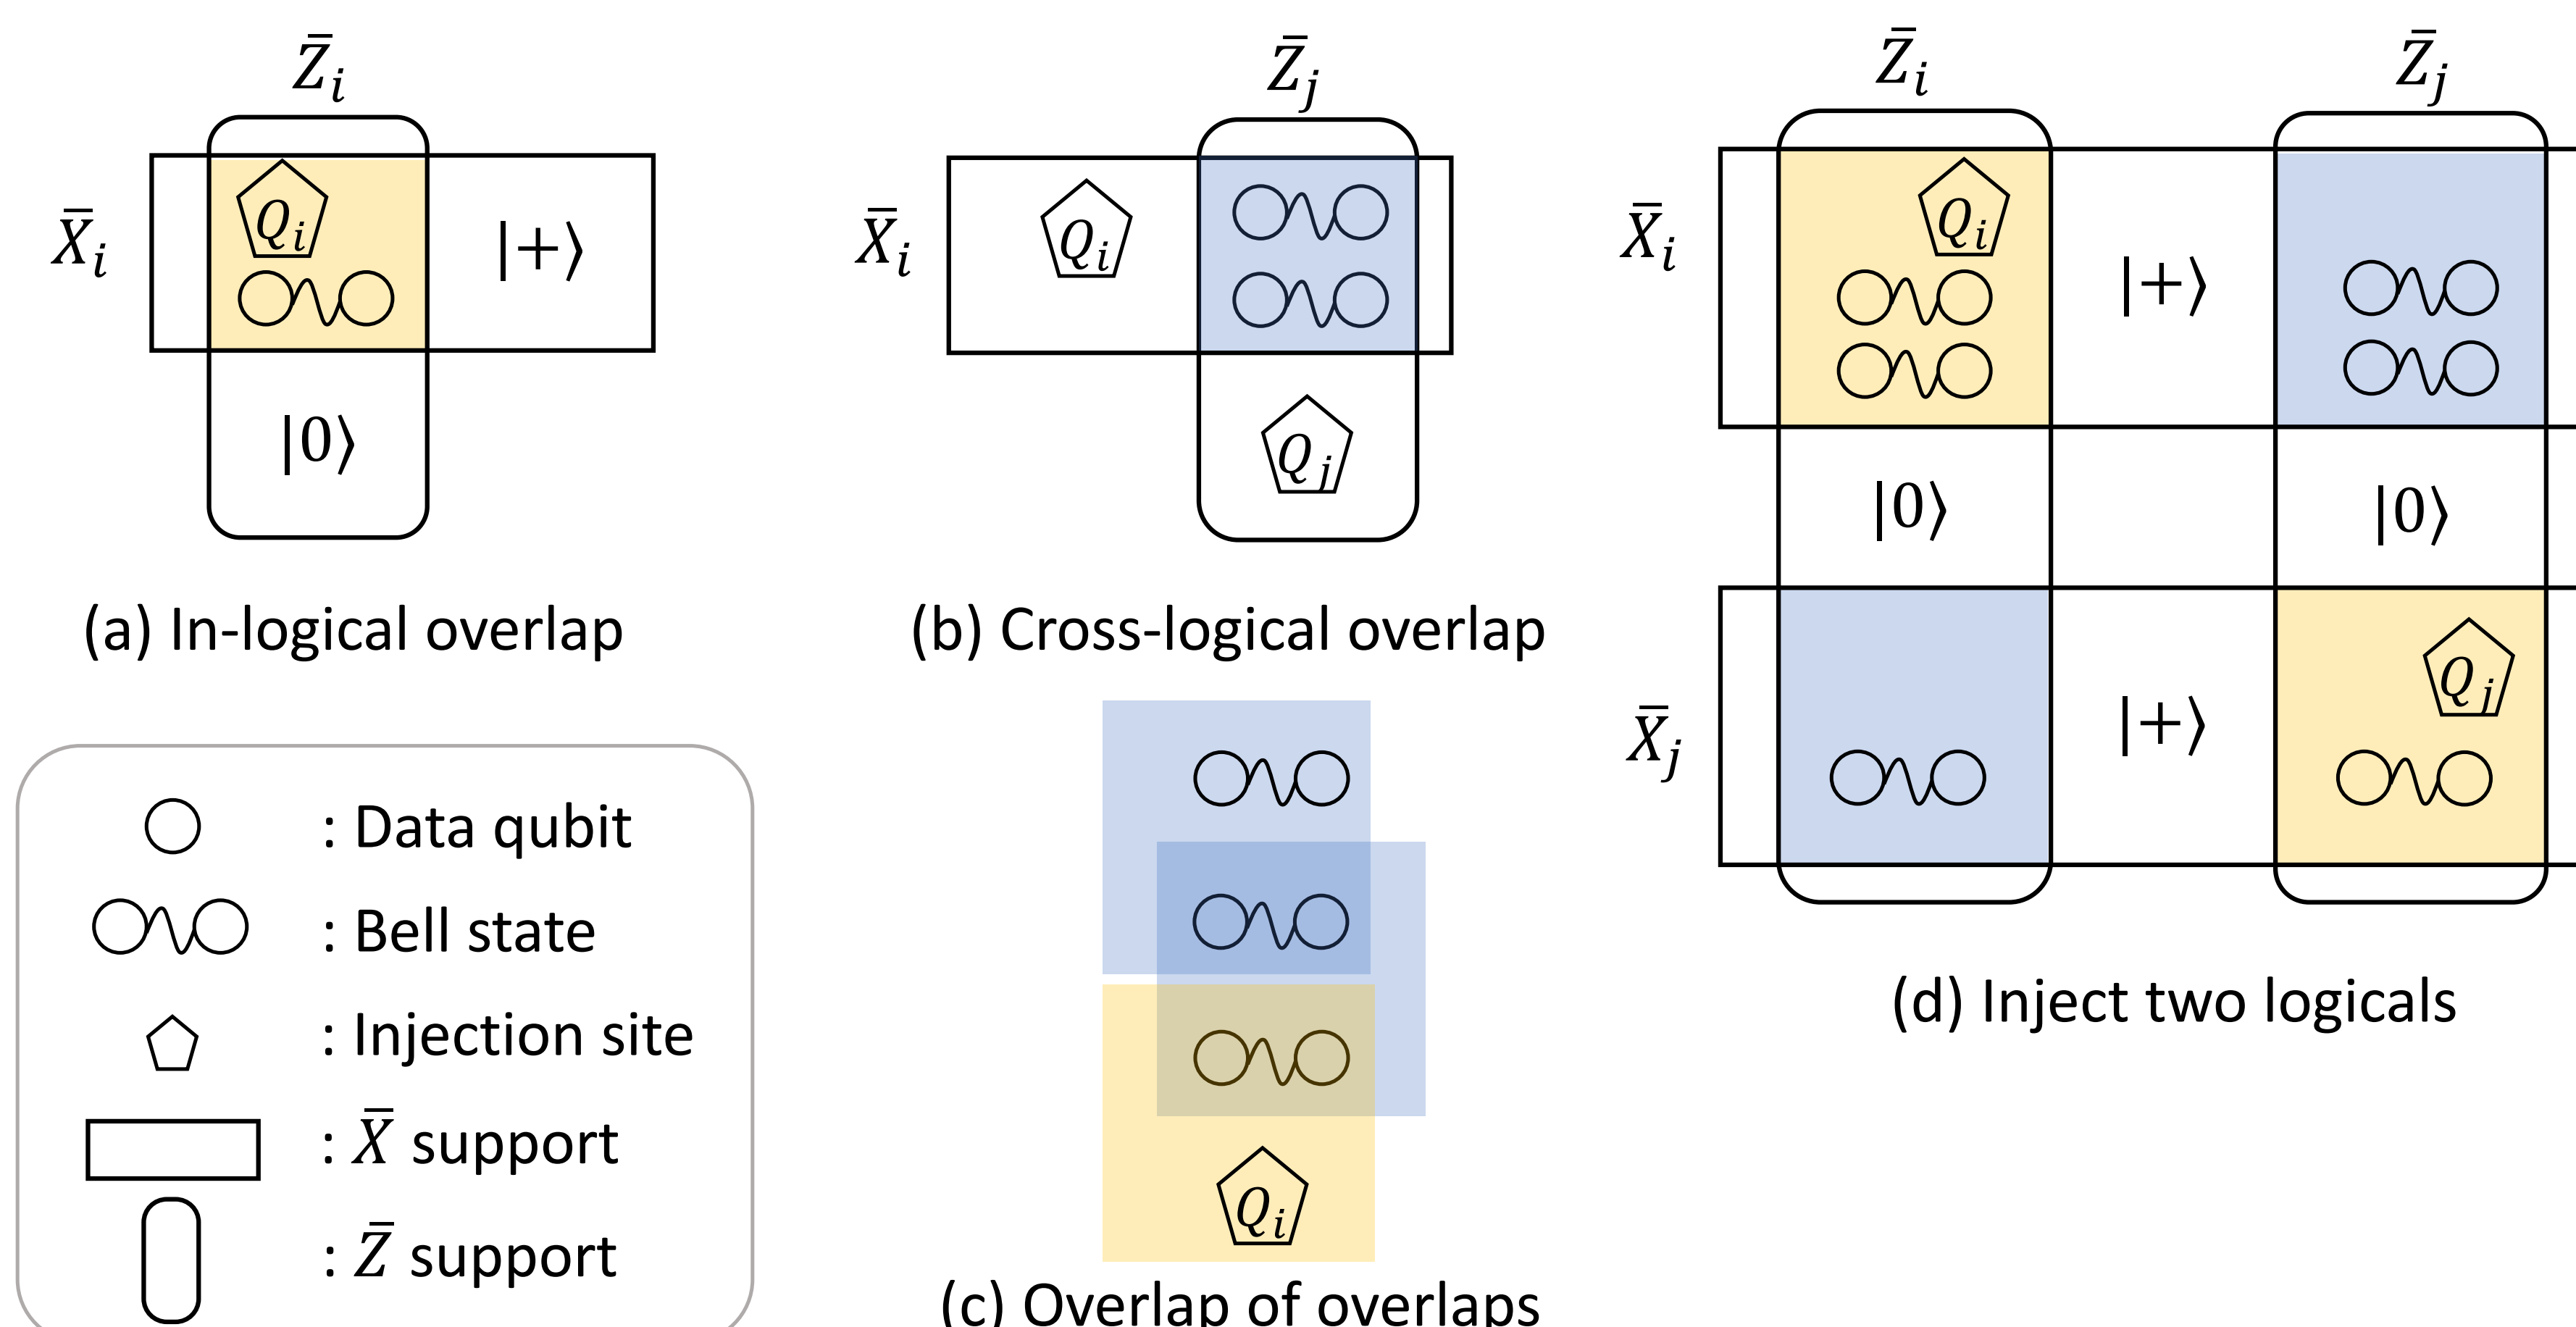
$\bar{Z}_i$

$\bar{X}_i$ $Q_i$ $|+\rangle$

$|0\rangle$

(a) In-logical overlap

$\bar{Z}_j$

$\bar{X}_i$ $Q_i$

$Q_j$

(b) Cross-logical overlap

$\bar{Z}_i$ $\bar{Z}_j$

$\bar{X}_i$ $Q_i$ $|+\rangle$

$|0\rangle$ $|0\rangle$

$\bar{X}_j$ $|+\rangle$ $Q_j$

(d) Inject two logicals

: Data qubit

: Bell state

: Injection site

: $\bar{X}$ support

: $\bar{Z}$ support

$Q_i$

(c) Overlap of overlaps